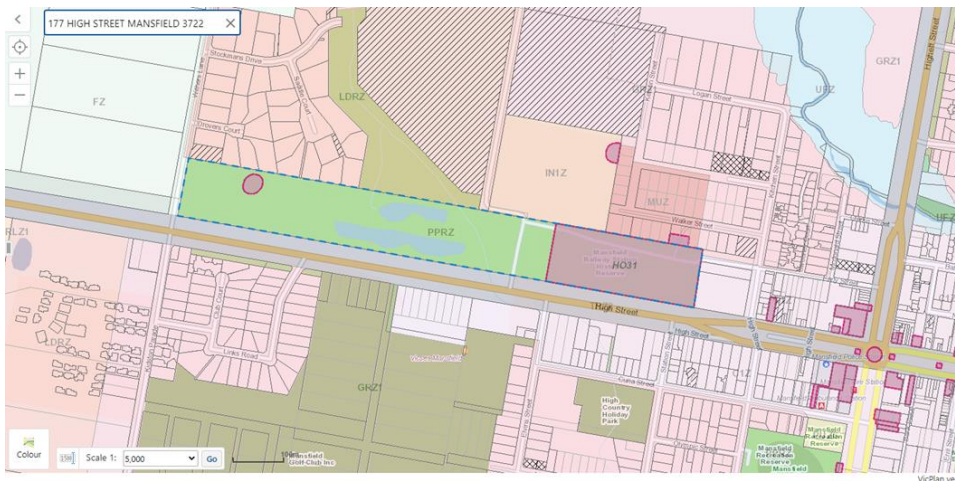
177 HIGH STREET MANSFIELD 3722

FZ

Stockmans Drive

Drovers Court

LDRZ

IN1Z

GRZ1

UFZ

Logan Street

MUZ

Walker Street

PPRZ

HO31

RLZ1

LDRZ

Links Road

High Street

GRZ1

High Country Holiday Park

Mansfield Golf Club Inc

Mansfield Recreation Reserve

Highett Street

Colour

Scale 1: 5,000

Go

VicPlan